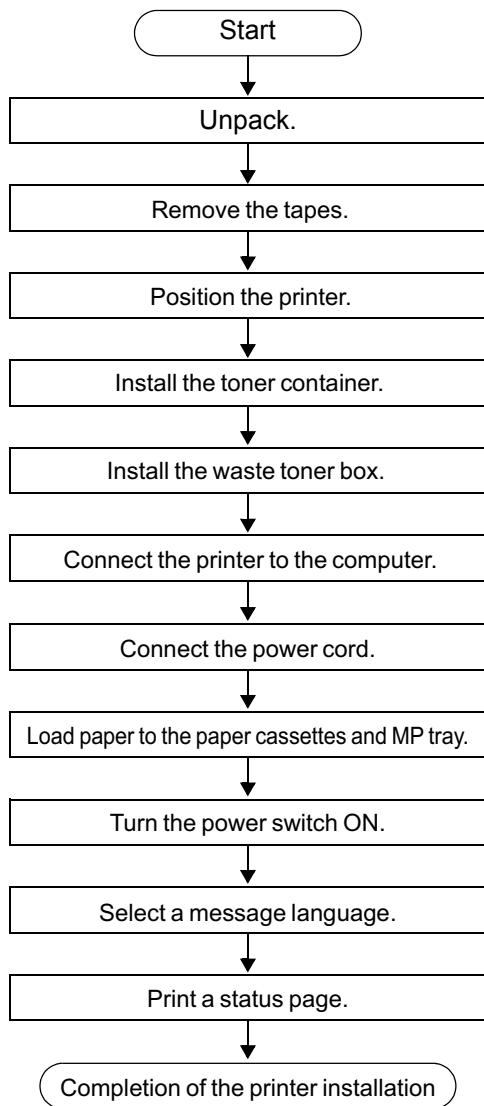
Start

Unpack.

Remove the tapes.

Position the printer.

Install the toner container.

Install the waste toner box.

Connect the printer to the computer.

Connect the power cord.

Load paper to the paper cassettes and MP tray.

Turn the power switch ON.

Select a message language.

Print a status page.

Completion of the printer installation